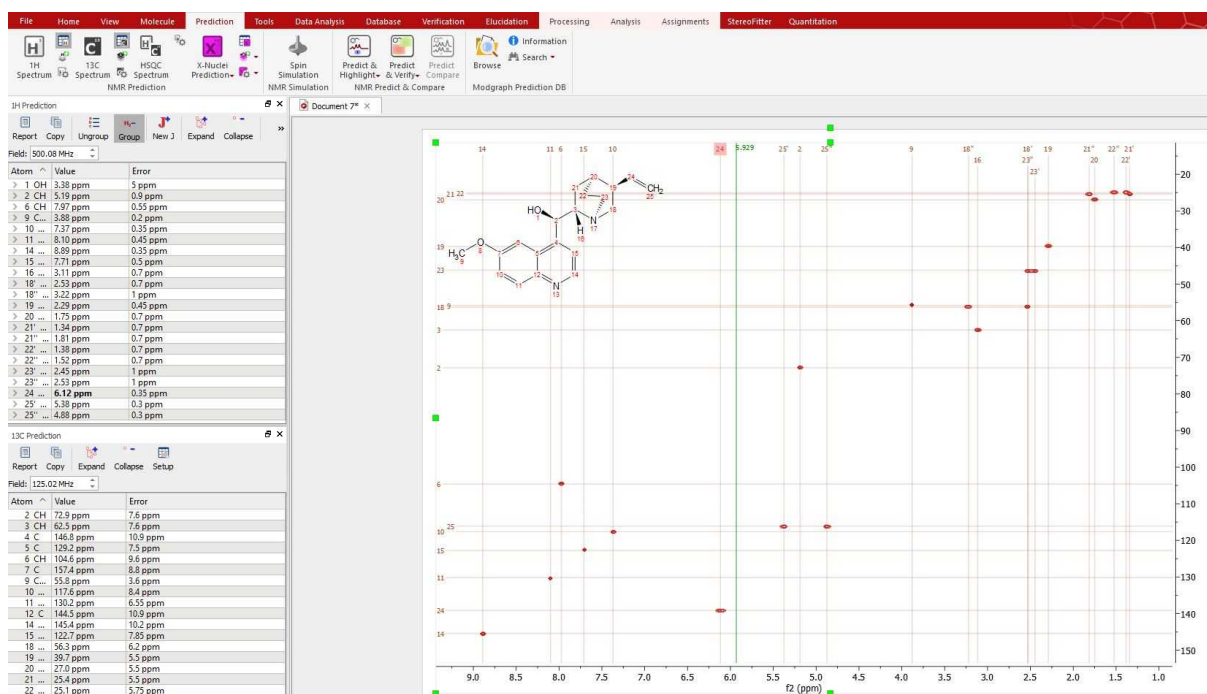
File Home View Molecule Prediction Tools Data Analysis Database Verification Elucidation Processing Analysis Assignments StereoFitter Quantitation

1H Spectrum 13C Spectrum HSQC Spectrum X-Nuclei Prediction NMR Prediction Spin Simulation NMR Simulation Predict & Highlight Predict & Verify Predict Compare NMR Predict & Compare Browse Information Search Modgraph Prediction DB

1H Prediction
Report Copy Ungroup Group New J Expand Collapse
Field: 500.08 MHz

| Atom | Value | Error |
|---|---|---|
| 1 OH | 3.38 ppm | 5 ppm |
| 2 CH | 5.19 ppm | 0.9 ppm |
| 6 CH | 7.97 ppm | 0.55 ppm |
| 9 C... | 3.88 ppm | 0.2 ppm |
| 10 ... | 7.37 ppm | 0.35 ppm |
| 11 ... | 8.10 ppm | 0.45 ppm |
| 14 ... | 8.89 ppm | 0.35 ppm |
| 15 ... | 7.71 ppm | 0.5 ppm |
| 16 ... | 3.11 ppm | 0.7 ppm |
| 18' ... | 2.53 ppm | 0.7 ppm |
| 18'' ... | 3.22 ppm | 1 ppm |
| 19 ... | 2.29 ppm | 0.45 ppm |
| 20 ... | 1.75 ppm | 0.7 ppm |
| 21' ... | 1.34 ppm | 0.7 ppm |
| 21'' ... | 1.81 ppm | 0.7 ppm |
| 22' ... | 1.38 ppm | 0.7 ppm |
| 22'' ... | 1.52 ppm | 0.7 ppm |
| 23' ... | 2.45 ppm | 1 ppm |
| 23'' ... | 2.53 ppm | 1 ppm |
| 24 ... | 6.12 ppm | 0.35 ppm |
| 25' ... | 5.38 ppm | 0.3 ppm |
| 25'' ... | 4.88 ppm | 0.3 ppm |

13C Prediction
Report Copy Expand Collapse Setup
Field: 125.02 MHz

| Atom | Value | Error |
|---|---|---|
| 2 CH | 72.9 ppm | 7.6 ppm |
| 3 CH | 62.5 ppm | 4.8 ppm |
| 4 C | 146.8 ppm | 10.9 ppm |
| 5 C | 129.2 ppm | 7.5 ppm |
| 6 CH | 104.6 ppm | 9.6 ppm |
| 7 C | 157.4 ppm | 8.8 ppm |
| 9 C... | 55.8 ppm | 3.6 ppm |
| 10 ... | 117.6 ppm | 8.4 ppm |
| 11 ... | 130.2 ppm | 6.55 ppm |
| 12 C | 144.5 ppm | 10.9 ppm |
| 14 ... | 145.4 ppm | 10.2 ppm |
| 15 ... | 122.7 ppm | 7.85 ppm |
| 18 ... | 56.3 ppm | 6.2 ppm |
| 19 ... | 39.7 ppm | 5.5 ppm |
| 20 ... | 27.0 ppm | 5.5 ppm |
| 21 ... | 25.4 ppm | 5.5 ppm |
| 22 ... | 25.1 ppm | 5.75 ppm |

Document 7* ×

14 11 6 15 10 24 5.929 25' 2 25'' 9 18'' 16 18' 23'' 23' 19 21'' 20 22'' 22' 21'

HO 1 2 3 4 5 6 7 8 9 10 11 12 13 14 15 16 17 18 19 20 21 22 23 24 25 CH$_2$ N H H$_3$C O N

21 22 20 19 23 18 9 3 2 6 10 25 15 11 24 14

9.0 8.5 8.0 7.5 7.0 6.5 6.0 5.5 5.0 4.5 4.0 3.5 3.0 2.5 2.0 1.5 1.0
f2 (ppm)

20 30 40 50 60 70 80 90 100 110 120 130 140 150